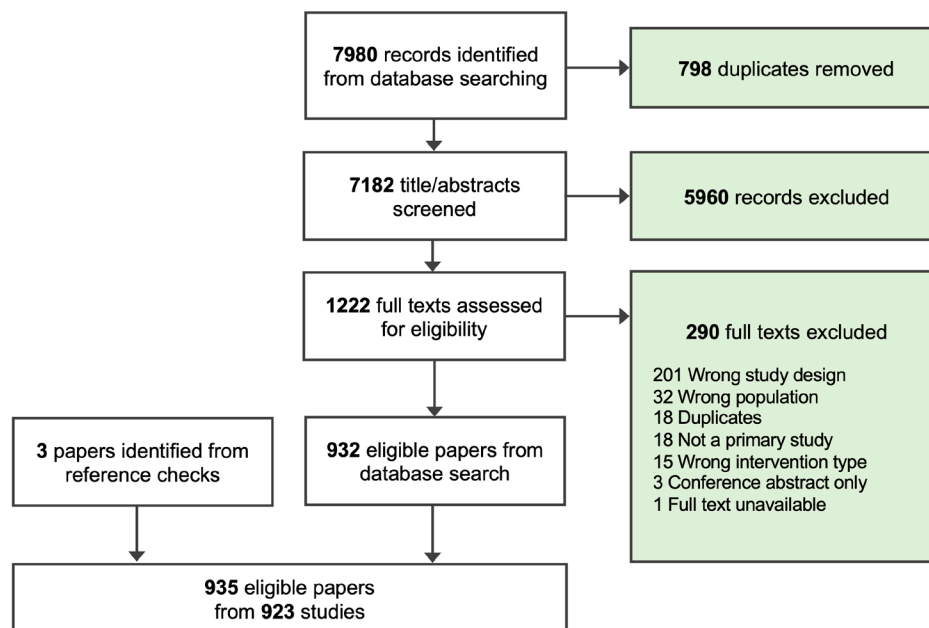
**7980** records identified from database searching

**798** duplicates removed

**7182** title/abstracts screened

**5960** records excluded

**1222** full texts assessed for eligibility

**290** full texts excluded

201 Wrong study design
32 Wrong population
18 Duplicates
18 Not a primary study
15 Wrong intervention type
3 Conference abstract only
1 Full text unavailable

**3** papers identified from reference checks

**932** eligible papers from database search

**935** eligible papers from **923** studies